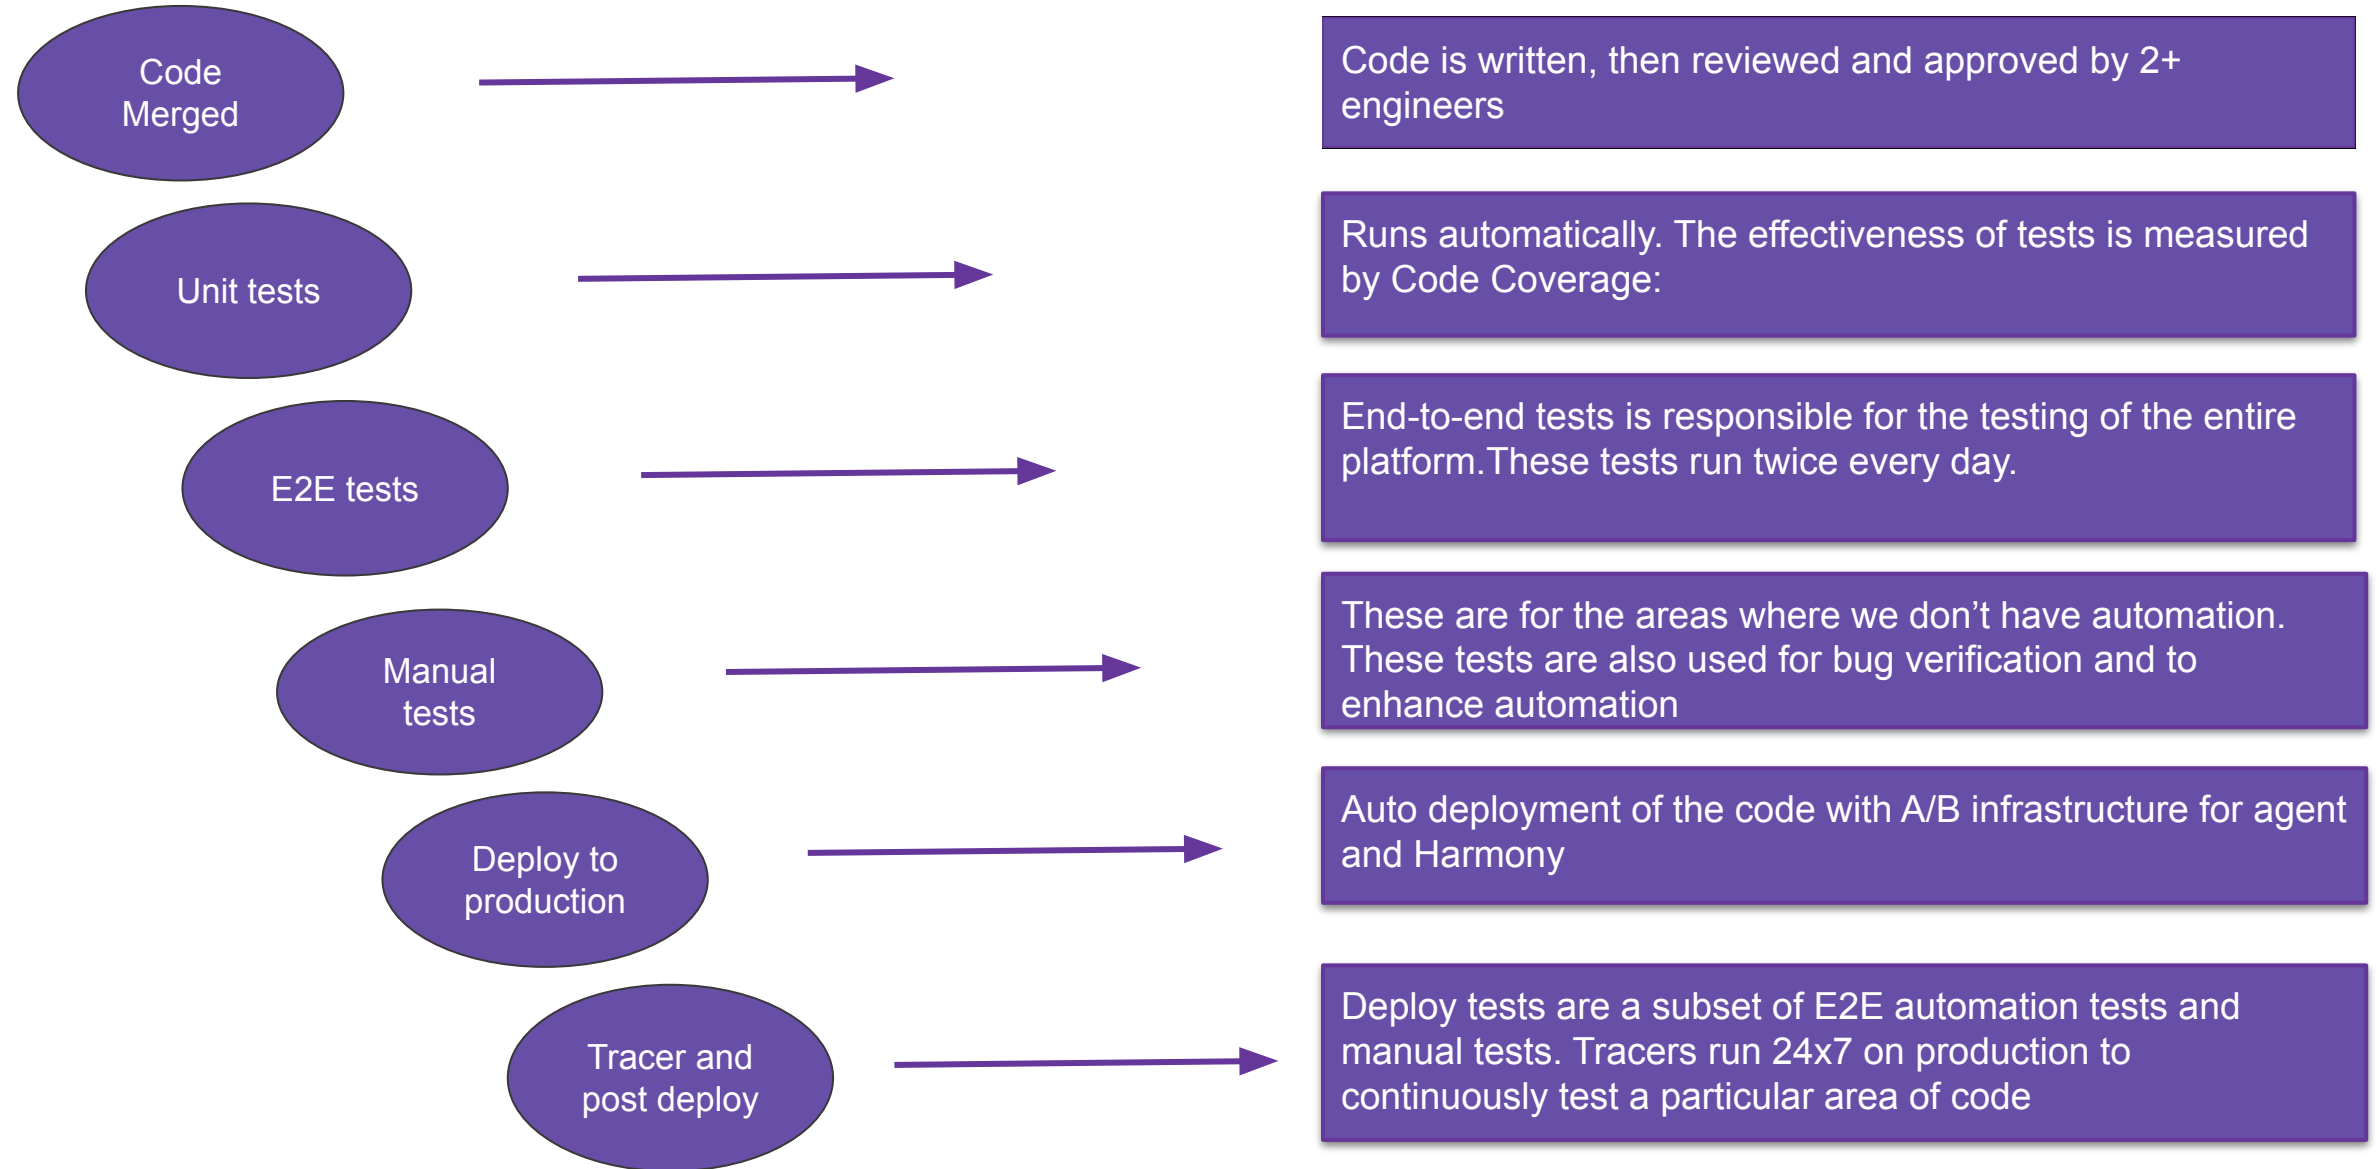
Code Merged

Code is written, then reviewed and approved by 2+ engineers

Unit tests

Runs automatically. The effectiveness of tests is measured by Code Coverage:

E2E tests

End-to-end tests is responsible for the testing of the entire platform.These tests run twice every day.

Manual tests

These are for the areas where we don’t have automation. These tests are also used for bug verification and to enhance automation

Deploy to production

Auto deployment of the code with A/B infrastructure for agent and Harmony

Tracer and post deploy

Deploy tests are a subset of E2E automation tests and manual tests. Tracers run 24x7 on production to continuously test a particular area of code